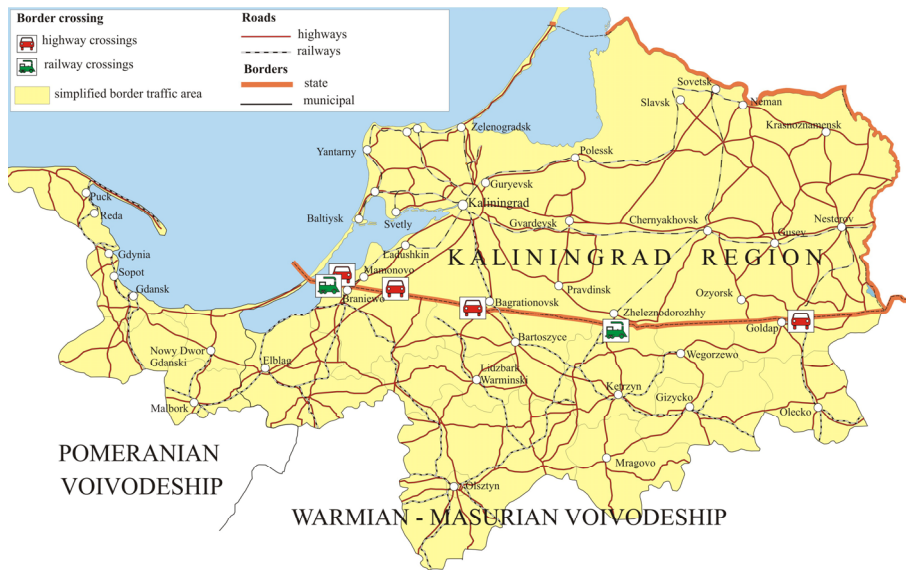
Border crossing
highway crossings
railway crossings
simplified border traffic area

Roads
highways
railways
Borders
state
municipal

Zelenogradsk
Sovetsk
Neman
Slavsk
Krasnoznamensk
Yantarny
Polessk
Guryevsk
Kaliningrad
Baltiysk
Svetly
Gvardeysk
Chernyakhovsk
Nesterov
Gusev
Ladushkin
Mamonovo
KALININGRAD REGION
Puck
Reda
Gdynia
Sopot
Gdansk
Braniewo
Bagrationovsk
Pravdinsk
Zheleznodorozhny
Ozyorsk
Goldap
Bartoszyce
Nowy Dwor Gdanski
Elblag
Lidzbark Warminski
Wegorzewo
Ketrzyn
Gizycko
Malbork
Olecko
Mragovo
Olsztyn
POMERANIAN VOIVODESHIP
WARMIAN - MASURIAN VOIVODESHIP